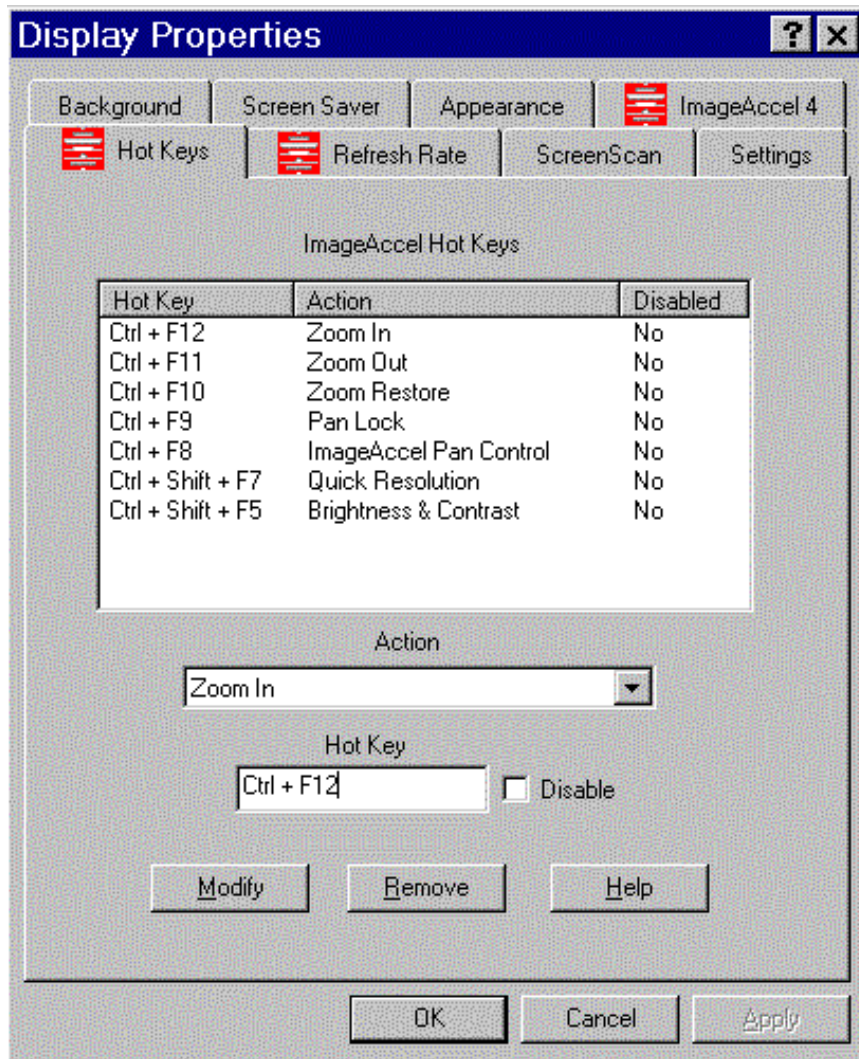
Display Properties

?

Background | Screen Saver | Appearance | ImageAccel 4

Hot Keys | Refresh Rate | ScreenScan | Settings

ImageAccel Hot Keys

| Hot Key | Action | Disabled |
|---|---|---|
| Ctrl + F12 | Zoom In | No |
| Ctrl + F11 | Zoom Out | No |
| Ctrl + F10 | Zoom Restore | No |
| Ctrl + F9 | Pan Lock | No |
| Ctrl + F8 | ImageAccel Pan Control | No |
| Ctrl + Shift + F7 | Quick Resolution | No |
| Ctrl + Shift + F5 | Brightness & Contrast | No |

Action

Zoom In

Hot Key

Ctrl + F12

Disable

Modify

Remove

Help

OK

Cancel

Apply